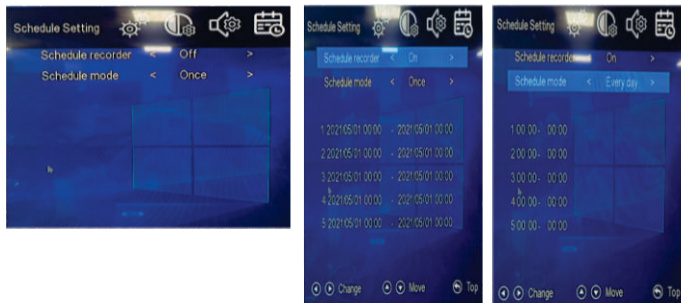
Schedule Setting

Schedule recorder < Off >

Schedule mode < Once >

Schedule Setting

Schedule recorder < On >

Schedule mode < Once >

1.2021/05/01 00:00 - 2021/05/01 00:00

2.2021/05/01 00:00 - 2021/05/01 00:00

3.2021/05/01 00:00 - 2021/05/01 00:00

4.2021/05/01 00:00 - 2021/05/01 00:00

5.2021/05/01 00:00 - 2021/05/01 00:00

Change Move Top

Schedule Setting

Schedule recorder < On >

Schedule mode < Every day >

1.00:00- 00:00

2.00:00- 00:00

3.00:00- 00:00

4.00:00- 00:00

5.00:00- 00:00

Change Move Top